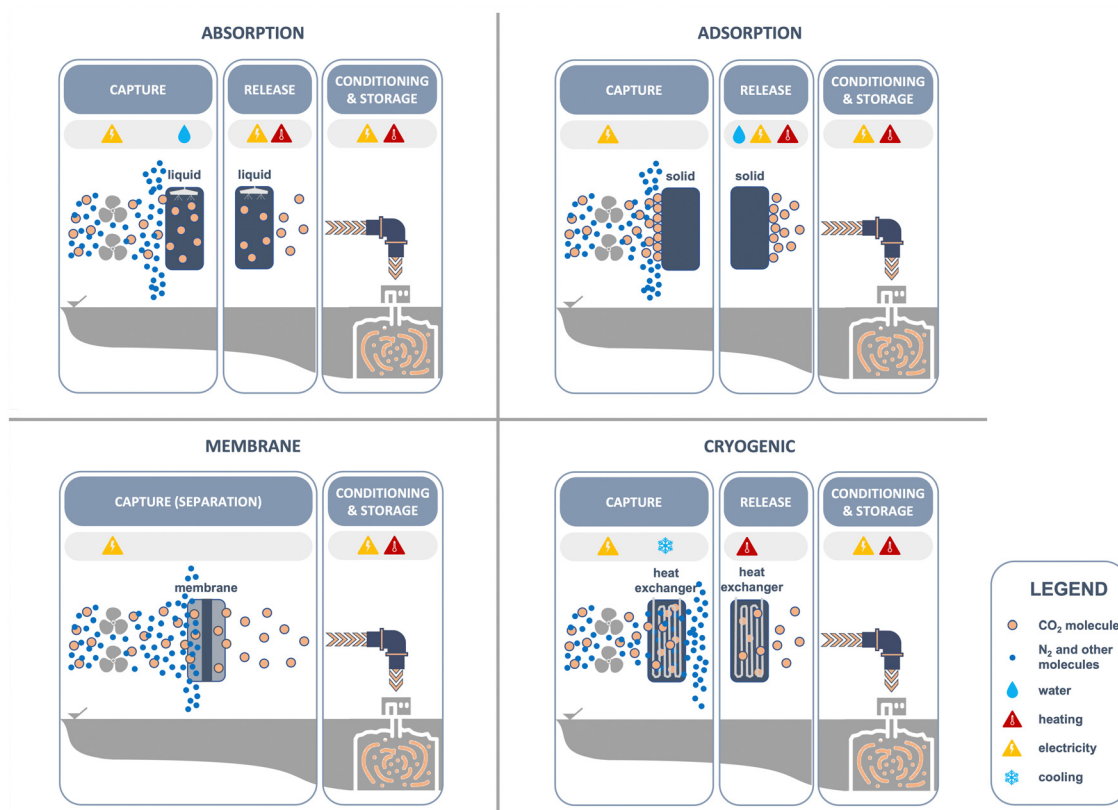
ABSORPTION

CAPTURE

RELEASE

CONDITIONING & STORAGE

liquid

liquid

ADSORPTION

CAPTURE

RELEASE

CONDITIONING & STORAGE

solid

solid

MEMBRANE

CAPTURE (SEPARATION)

CONDITIONING & STORAGE

membrane

CRYOGENIC

CAPTURE

RELEASE

CONDITIONING & STORAGE

heat exchanger

heat exchanger

LEGEND

$CO_2$ molecule

$N_2$ and other molecules

water

heating

electricity

cooling